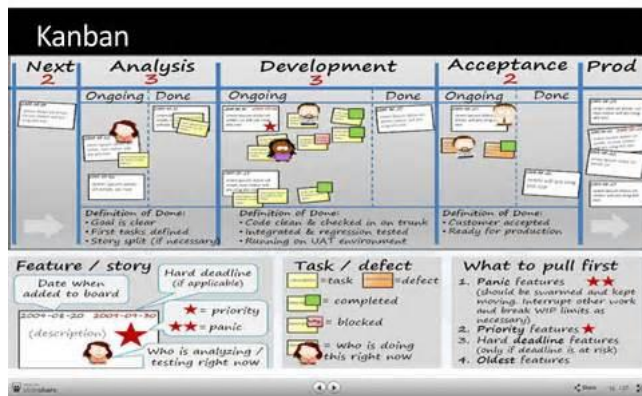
Kanban

| Next 2 | Analysis 3 | | Development 3 | | Acceptance 2 | | Prod |
|---|---|---|---|---|---|---|---|
| | Ongoing | Done | Ongoing | Done | Ongoing | Done | |

Definition of Done:
• Goal is clear
• First tasks defined
• Story split (if necessary)

Definition of Done:
• Code clean & checked in on trunk
• Integrated & regression tested
• Running on UAT environment

Definition of Done:
• Customer accepted
• Ready for production

Feature / story
Date when added to board
Hard deadline (if applicable)
2009-08-20 2009-09-30
(description)
★ = priority
★★ = panic
Who is analyzing / testing right now

Task / defect
= task = defect
= completed
= blocked
= who is doing this right now

What to pull first
1. Panic features ★★ (should be swarmed and kept moving. Interrupt other work and break WIP limits as necessary)
2. Priority features ★
3. Hard deadline features (only if deadline is at risk)
4. Oldest features

slideshare